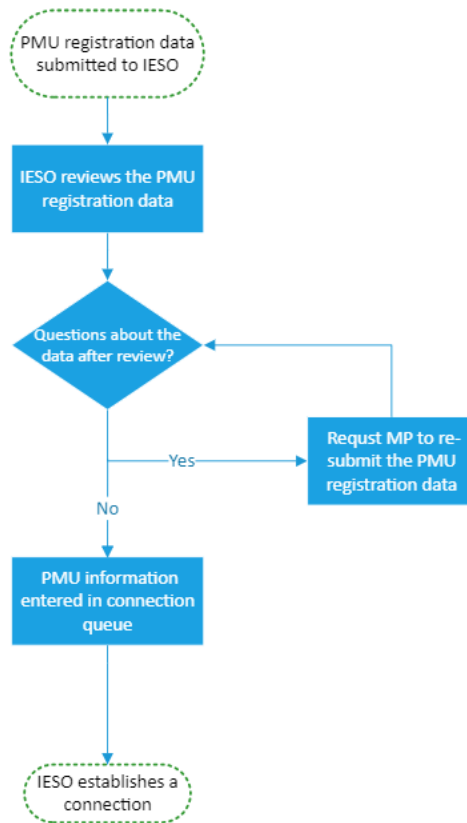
PMU registration data submitted to IESO

IESO reviews the PMU registration data

Questions about the data after review?

Yes

Requst MP to resubmit the PMU registration data

No

PMU information entered in connection queue

IESO establishes a connection